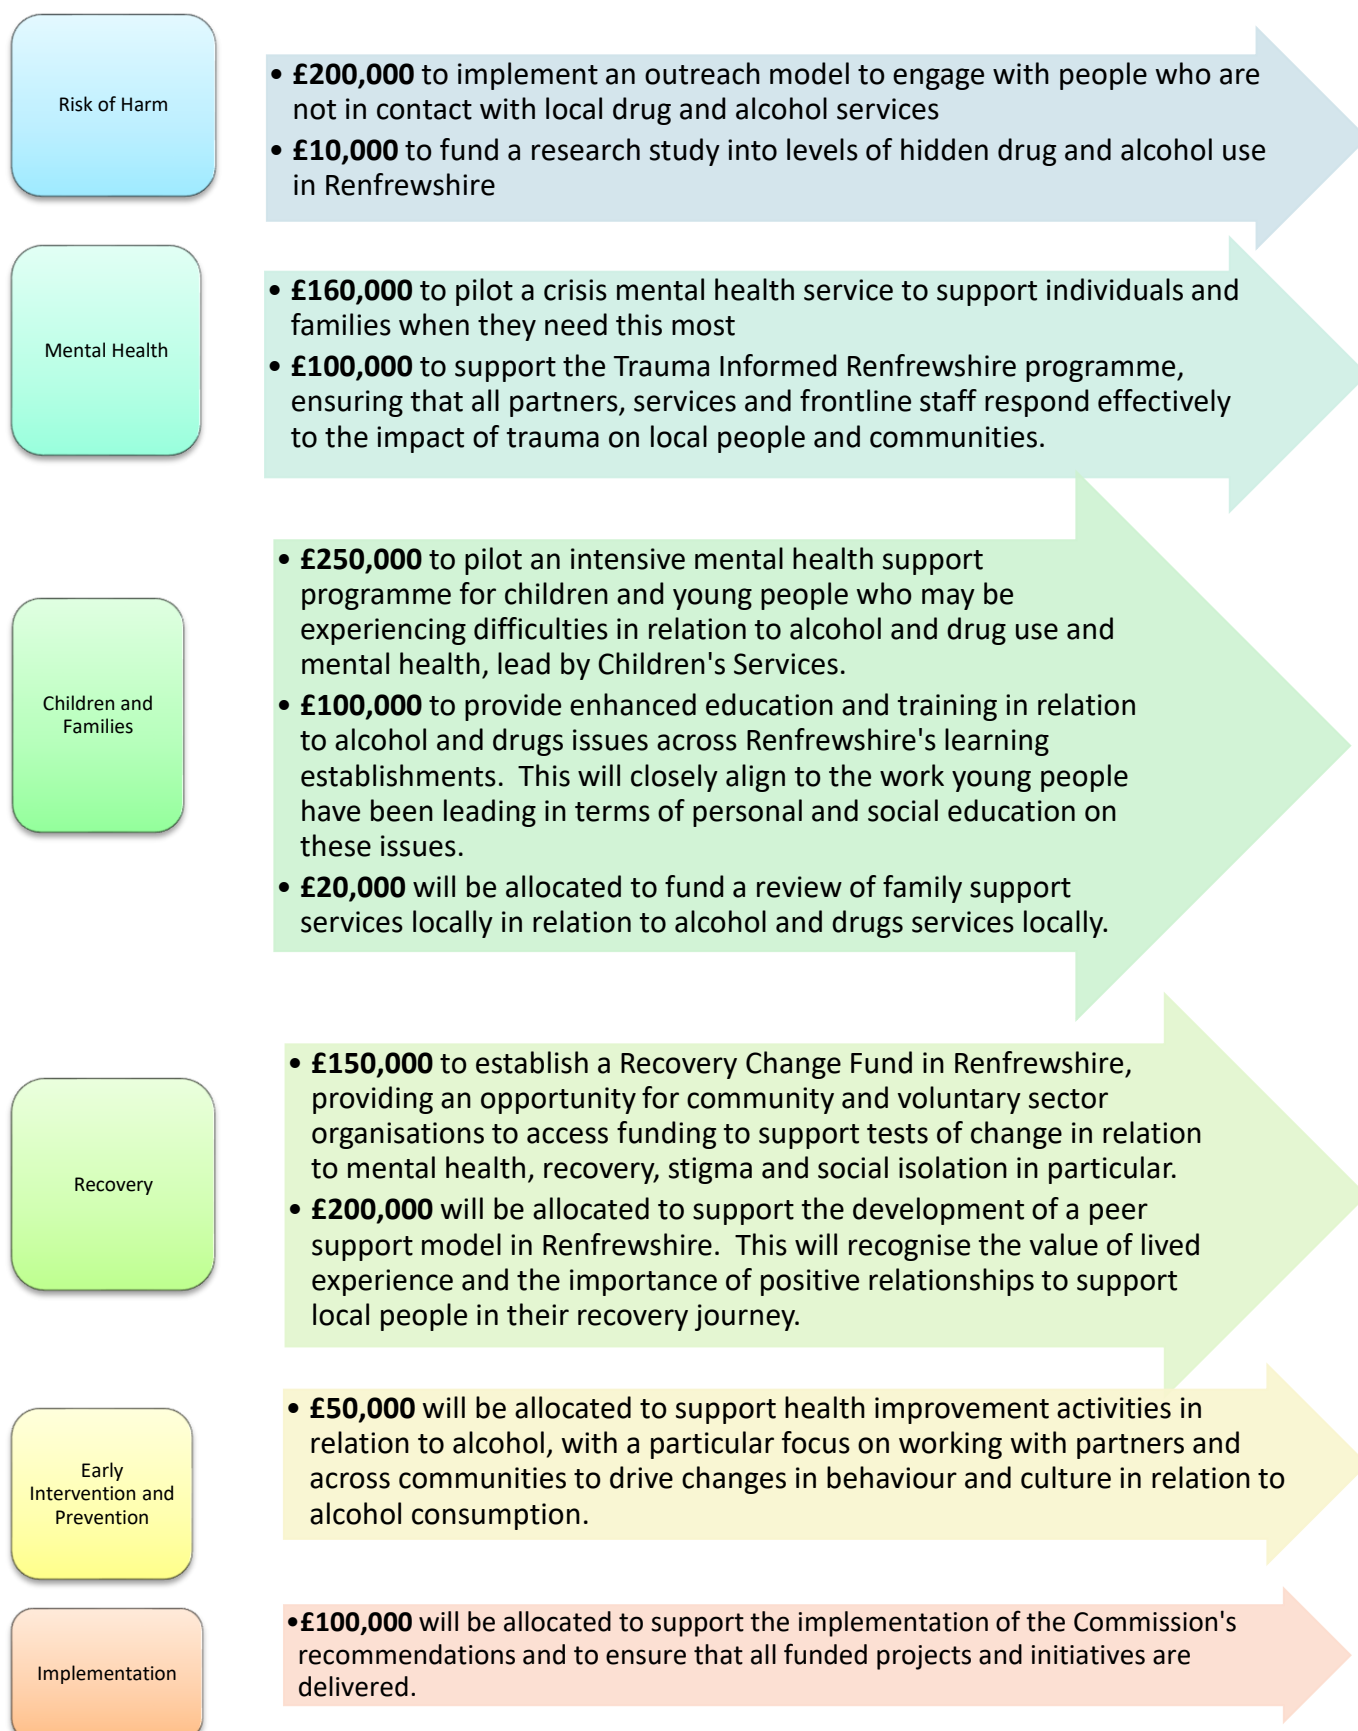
Risk of Harm

• **£200,000** to implement an outreach model to engage with people who are not in contact with local drug and alcohol services
• **£10,000** to fund a research study into levels of hidden drug and alcohol use in Renfrewshire

Mental Health

• **£160,000** to pilot a crisis mental health service to support individuals and families when they need this most
• **£100,000** to support the Trauma Informed Renfrewshire programme, ensuring that all partners, services and frontline staff respond effectively to the impact of trauma on local people and communities.

Children and Families

• **£250,000** to pilot an intensive mental health support programme for children and young people who may be experiencing difficulties in relation to alcohol and drug use and mental health, lead by Children's Services.
• **£100,000** to provide enhanced education and training in relation to alcohol and drugs issues across Renfrewshire's learning establishments. This will closely align to the work young people have been leading in terms of personal and social education on these issues.
• **£20,000** will be allocated to fund a review of family support services locally in relation to alcohol and drugs services locally.

Recovery

• **£150,000** to establish a Recovery Change Fund in Renfrewshire, providing an opportunity for community and voluntary sector organisations to access funding to support tests of change in relation to mental health, recovery, stigma and social isolation in particular.
• **£200,000** will be allocated to support the development of a peer support model in Renfrewshire. This will recognise the value of lived experience and the importance of positive relationships to support local people in their recovery journey.

Early Intervention and Prevention

• **£50,000** will be allocated to support health improvement activities in relation to alcohol, with a particular focus on working with partners and across communities to drive changes in behaviour and culture in relation to alcohol consumption.

Implementation

•**£100,000** will be allocated to support the implementation of the Commission's recommendations and to ensure that all funded projects and initiatives are delivered.